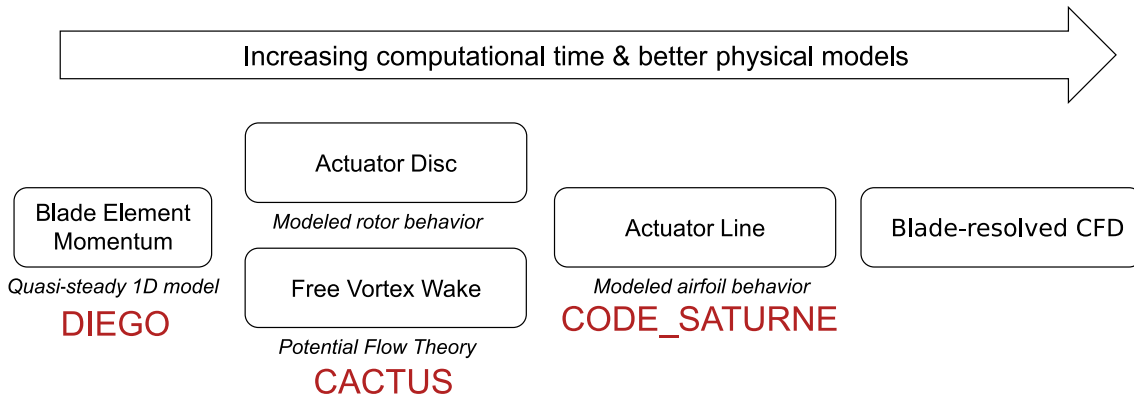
Increasing computational time & better physical models

Blade Element Momentum

Quasi-steady 1D model

DIEGO

Actuator Disc

Modeled rotor behavior

Free Vortex Wake

Potential Flow Theory

CACTUS

Actuator Line

Modeled airfoil behavior

CODE_SATURNE

Blade-resolved CFD